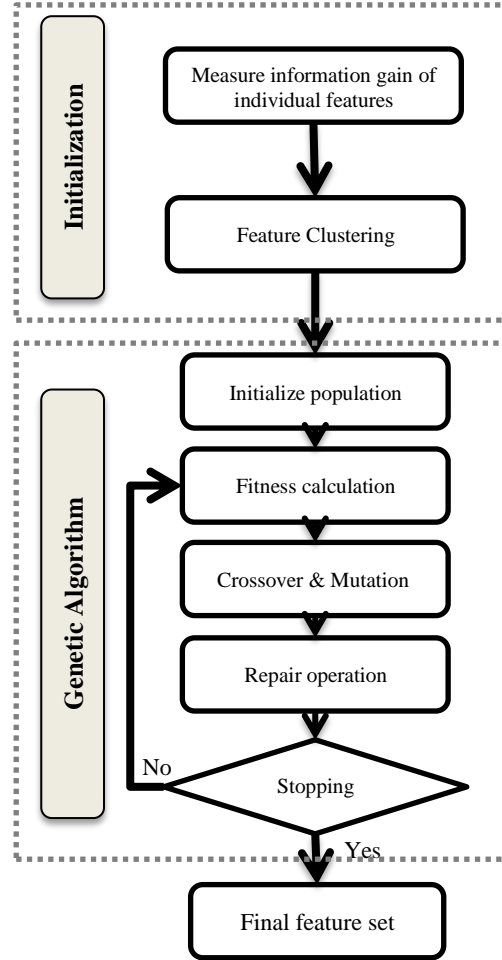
Initialization

Measure information gain of individual features

Feature Clustering

Genetic Algorithm

Initialize population

Fitness calculation

Crossover & Mutation

Repair operation

No

Stopping

Yes

Final feature set